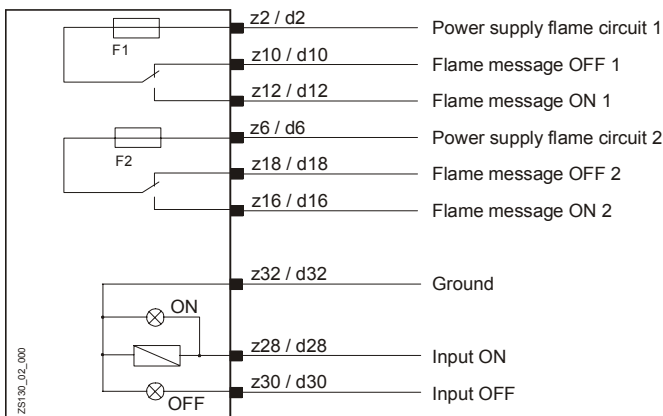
F1

z2 / d2 Power supply flame circuit 1

z10 / d10 Flame message OFF 1

z12 / d12 Flame message ON 1

F2

z6 / d6 Power supply flame circuit 2

z18 / d18 Flame message OFF 2

z16 / d16 Flame message ON 2

z32 / d32 Ground

ON

z28 / d28 Input ON

z30 / d30 Input OFF

OFF

ZS130_02_000